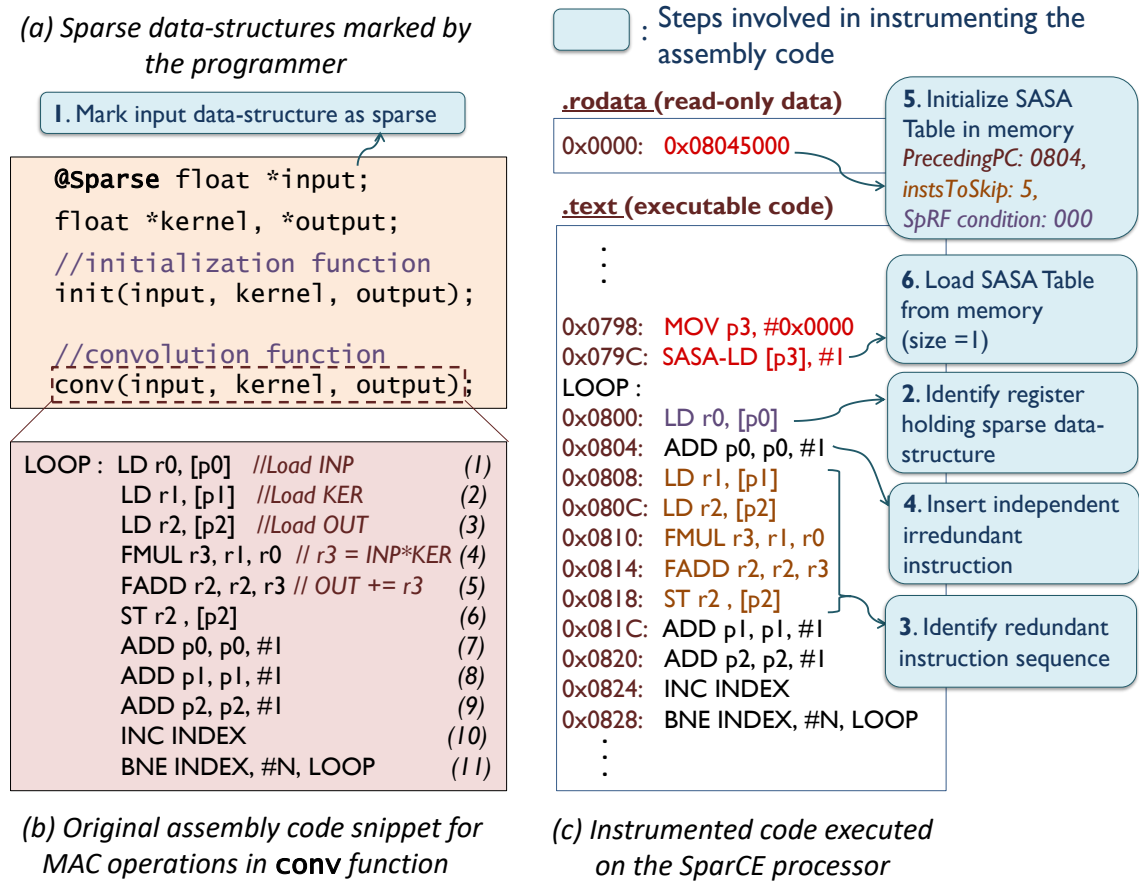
(a) Sparse data-structures marked by the programmer

1. Mark input data-structure as sparse

@Sparse float *input;
float *kernel, *output;
//initialization function
init(input, kernel, output);

//convolution function
conv(input, kernel, output);

| | | | |
|---|---|---|---|
| LOOP : | LD r0, [p0] | //Load INP | (1) |
| | LD r1, [p1] | //Load KER | (2) |
| | LD r2, [p2] | //Load OUT | (3) |
| | FMUL r3, r1, r0 | // r3 = INP*KER | (4) |
| | FADD r2, r2, r3 | // OUT += r3 | (5) |
| | ST r2 , [p2] | | (6) |
| | ADD p0, p0, #1 | | (7) |
| | ADD p1, p1, #1 | | (8) |
| | ADD p2, p2, #1 | | (9) |
| | INC INDEX | | (10) |
| | BNE INDEX, #N, LOOP | | (11) |

(b) Original assembly code snippet for MAC operations in conv function

: Steps involved in instrumenting the assembly code

.rodata (read-only data)
0x0000: 0x08045000

5. Initialize SASA Table in memory
PrecedingPC: 0804,
instsToSkip: 5,
SpRF condition: 000

.text (executable code)
⋮
0x0798: MOV p3, #0x0000
0x079C: SASA-LD [p3], #1
LOOP :
0x0800: LD r0, [p0]
0x0804: ADD p0, p0, #1
0x0808: LD r1, [p1]
0x080C: LD r2, [p2]
0x0810: FMUL r3, r1, r0
0x0814: FADD r2, r2, r3
0x0818: ST r2 , [p2]
0x081C: ADD p1, p1, #1
0x0820: ADD p2, p2, #1
0x0824: INC INDEX
0x0828: BNE INDEX, #N, LOOP
⋮

6. Load SASA Table from memory (size =1)

2. Identify register holding sparse data-structure

4. Insert independent irredundant instruction

3. Identify redundant instruction sequence

(c) Instrumented code executed on the SparCE processor